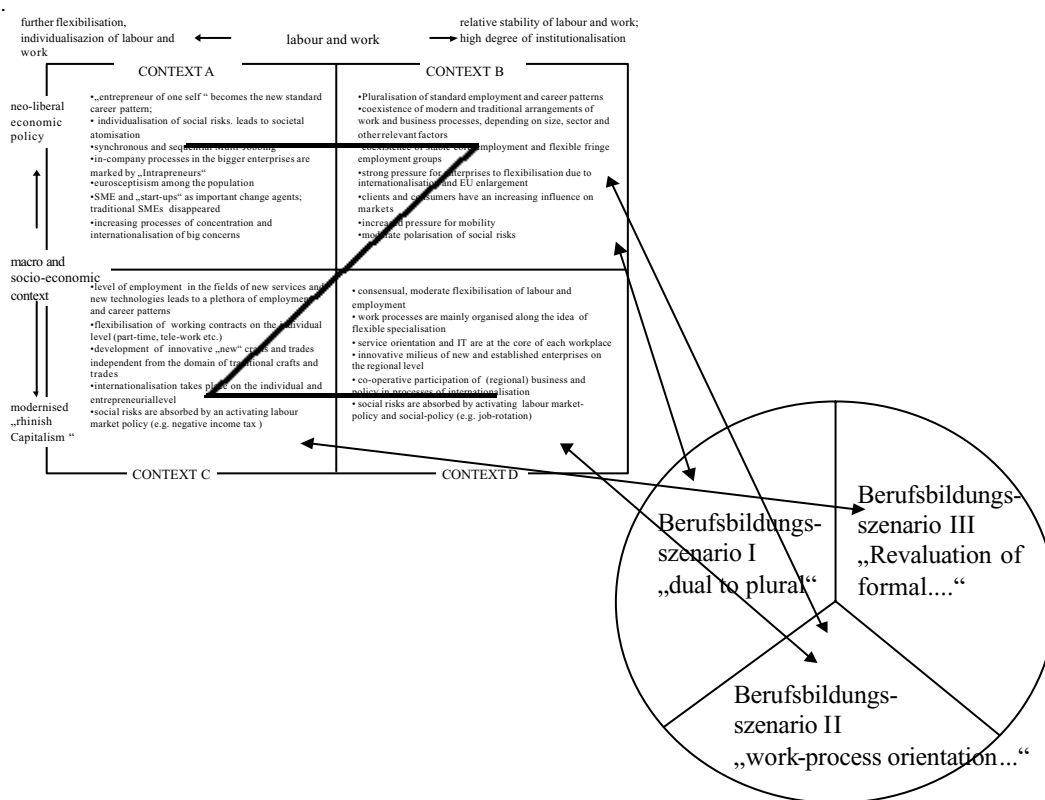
further flexibilisation, individualisazion of labour and work

labour and work

relative stability of labour and work; high degree of institutionalisation

CONTEXT A

CONTEXT B

neo-liberal economic policy

•„entrepreneur of one self " becomes the new standard career pattern;
• individualisation of social risks. leads to societal atomisation
•synchronous and sequential Multi-Jobbing
•in-company processes in the bigger enterprises are marked by „Intrapreneurs"
•euroscepticism among the population
•SME and „start-ups" as important change agents; traditional SMEs disappeared
•increasing processes of concentration and internationalisation of big concerns

•Pluralisation of standard employment and career patterns
•coexistence of modern and traditional arrangements of work and business processes, depending on size, sector and other relevant factors
•coexistence of stable core employment and flexible fringe employment groups
•strong pressure for enterprises to flexibilisation due to internationalisation and EU enlargement
•clients and consumers have an increasing influence on markets
•increased pressure for mobility
•moderate polarisation of social risks

macro and socio-economic context

•level of employment in the fields of new services and new technologies leads to a plethora of employment and career patterns
•flexibilisation of working contracts on the individual level (part-time, tele-work etc.)
•development of innovative „new" crafts and trades independent from the domain of traditional crafts and trades
•internationalisation takes place on the individual and entrepreneuriallevel
•social risks are absorbed by an activating labour market policy (e.g. negative income tax )

• consensual, moderate flexibilisation of labour and employment
• work processes are mainly organised along the idea of flexible specialisation
• service orientation and IT are at the core of each workplace
• innovative milieus of new and established enterprises on the regional level
• co-operative participation of (regional) business and policy in processes of internationalisation
• social risks are absorbed by activating labour market-policy and social-policy (e.g. job-rotation)

modernised „rhinish Capitalism "

CONTEXT C

CONTEXT D

Berufsbildungsszenario I „dual to plural"

Berufsbildungsszenario III „Revaluation of formal...."

Berufsbildungsszenario II „work-process orientation..."